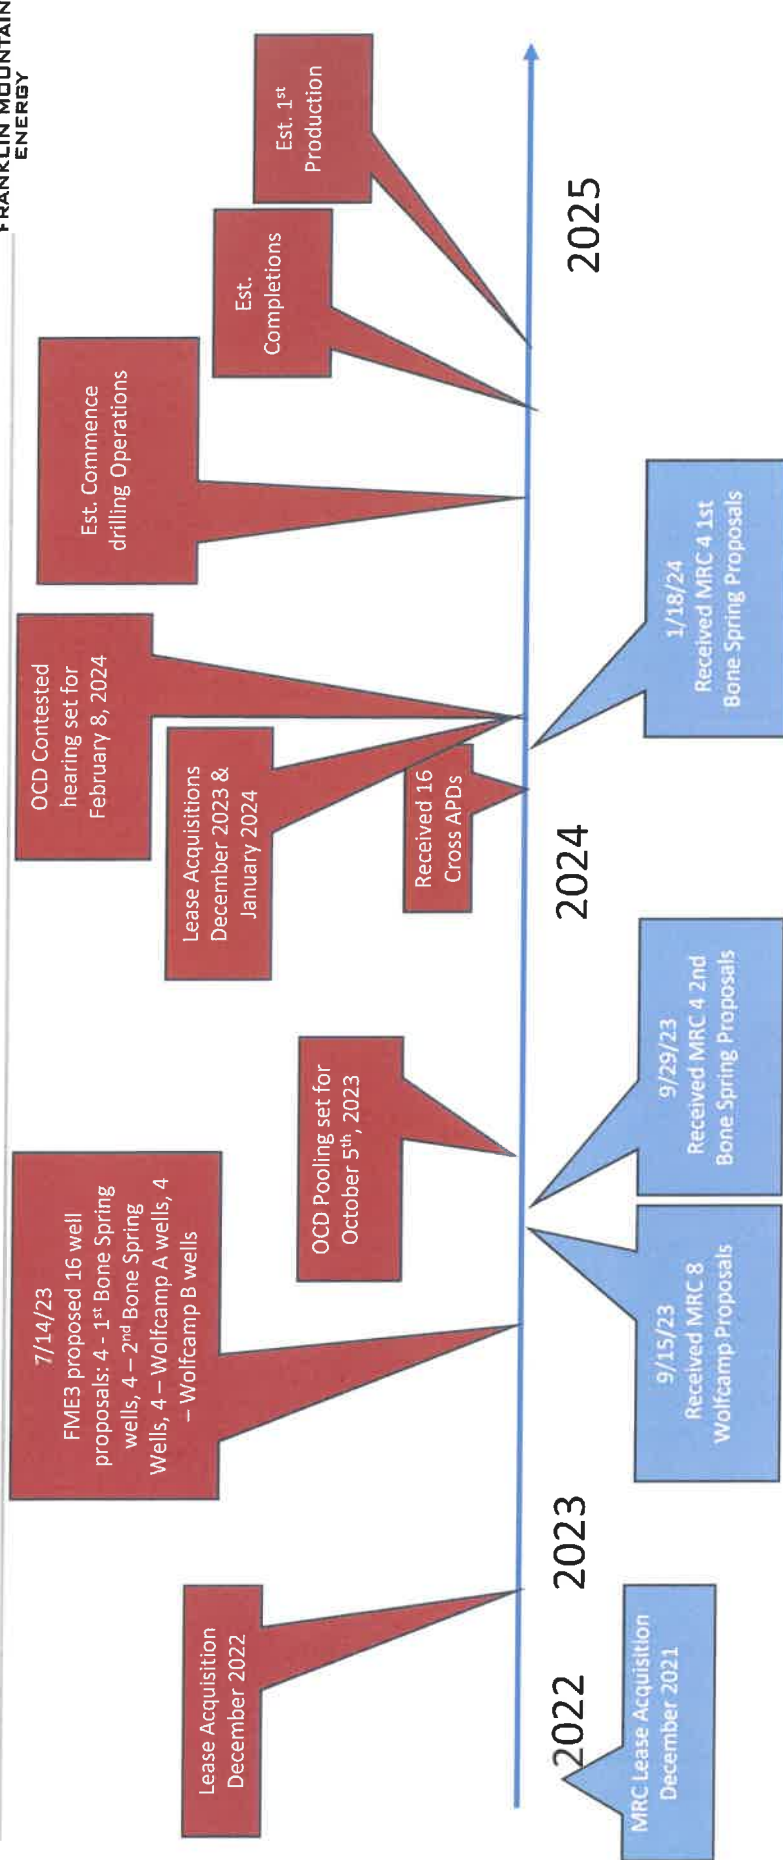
FRANKLIN MOUNTAIN ENERGY

MRC Lease Acquisition December 2021

2022

Lease Acquisition December 2022

2023

7/14/23 FME3 proposed 16 well proposals: 4 - 1st Bone Spring wells, 4 – 2nd Bone Spring Wells, 4 – Wolfcamp A wells, 4 – Wolfcamp B wells

9/15/23 Received MRC 8 Wolfcamp Proposals

9/29/23 Received MRC 4 2nd Bone Spring Proposals

OCD Pooling set for October 5th, 2023

2024

Lease Acquisitions December 2023 & January 2024

Received 16 Cross APDs

OCD Contested hearing set for February 8, 2024

1/18/24 Received MRC 4 1st Bone Spring Proposals

Est. Commence drilling Operations

Est. Completions

Est. 1st Production

2025